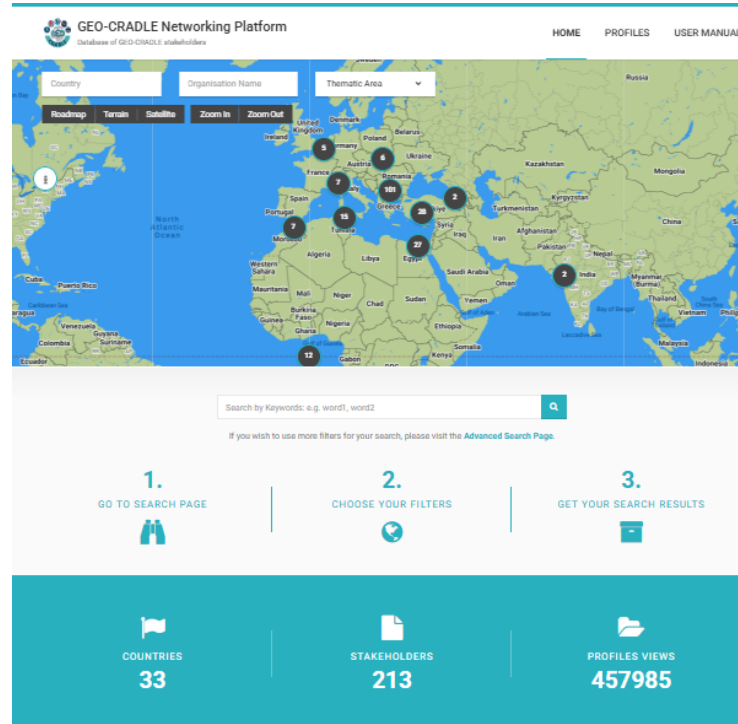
GEO-CRADLE Networking Platform
Database of GEO-CRADLE stakeholders

HOME PROFILES USER MANUAL

Country
Organisation Name
Thematic Area

Roadmap Terrain Satellite Zoom In Zoom Out

Russia
Denmark
United Kingdom
Ireland
Poland
Belarus
Germany
Ukraine
Austria
France
Romania
Kazakhstan
Mongolia
Italy
Spain
Portugal
Greece
Turkey
Turkmenistan
Kyrgyzstan
China
Morocco
Tunisia
Syria
Iraq
Iran
Afghanistan
Pakistan
North Atlantic Ocean
Algeria
Libya
Egypt
Nepal
Western Sahara
Saudi Arabia
India
Oman
Myanmar (Burma)
Mauritania
Mali
Niger
Chad
Sudan
Yemen
Thailand
Cuba
Puerto Rico
Caribbean Sea
Burkina Faso
Vietnam
Guinea
Nigeria
Ethiopia
Venezuela
Ghana
Somalia
Colombia
Suriname
Gabon
Malaysia
Ecuador
Indonesia
Bay of Bengal
Arabian Sea
Laccadive Sea

5
6
7
101
2
15
35
7
27
2
12

Search by Keywords: e.g. word1, word2

If you wish to use more filters for your search, please visit the Advanced Search Page.

1.
GO TO SEARCH PAGE

2.
CHOOSE YOUR FILTERS

3.
GET YOUR SEARCH RESULTS

COUNTRIES
33

STAKEHOLDERS
213

PROFILES VIEWS
457985